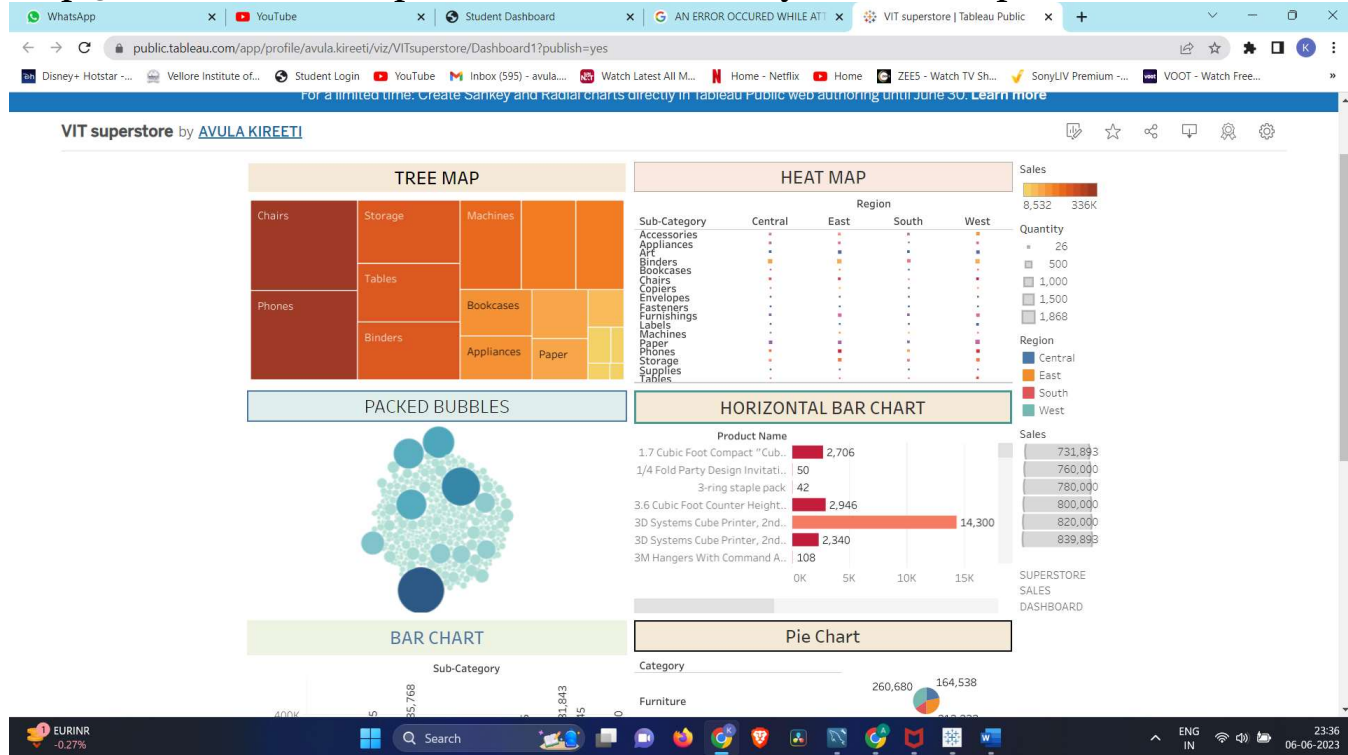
WhatsApp × YouTube × Student Dashboard × AN ERROR OCCURED WHILE ATT × VIT superstore | Tableau Public × +

public.tableau.com/app/profile/avula.kireeti/viz/VITsuperstore/Dashboard1?publish=yes

Disney+ Hotstar -... Vellore Institute of... Student Login YouTube Inbox (595) - avula.... Watch Latest All M... Home - Netflix Home ZEE5 - Watch TV Sh... SonyLIV Premium -... VOOT - Watch Free...

For a limited time: Create Sankey and Radial charts directly in Tableau Public web authoring until June 30. Learn more

VIT superstore by AVULA KIREETI

TREE MAP

Chairs
Storage
Machines
Tables
Phones
Bookcases
Binders
Appliances
Paper

HEAT MAP

Region

| Sub-Category | Central | East | South | West |
|---|---|---|---|---|
| Accessories | | | | |
| Appliances | | | | |
| Art | | | | |
| Binders | | | | |
| Bookcases | | | | |
| Chairs | | | | |
| Copiers | | | | |
| Envelopes | | | | |
| Fasteners | | | | |
| Furnishings | | | | |
| Labels | | | | |
| Machines | | | | |
| Paper | | | | |
| Phones | | | | |
| Storage | | | | |
| Supplies | | | | |
| Tables | | | | |

Sales
8,532 336K

Quantity
26
500
1,000
1,500
1,868

Region
Central
East
South
West

PACKED BUBBLES

HORIZONTAL BAR CHART

Product Name
1.7 Cubic Foot Compact "Cub.. 2,706
1/4 Fold Party Design Invitati.. 50
3-ring staple pack 42
3.6 Cubic Foot Counter Height.. 2,946
3D Systems Cube Printer, 2nd.. 14,300
3D Systems Cube Printer, 2nd.. 2,340
3M Hangers With Command A.. 108
0K 5K 10K 15K

Sales
731,893
760,000
780,000
800,000
820,000
839,893

SUPERSTORE SALES DASHBOARD

BAR CHART

Sub-Category
400K
85,768
81,843

Pie Chart

Category
Furniture
260,680
164,538

EURINR -0.27%
Search
ENG IN
23:36
06-06-2023